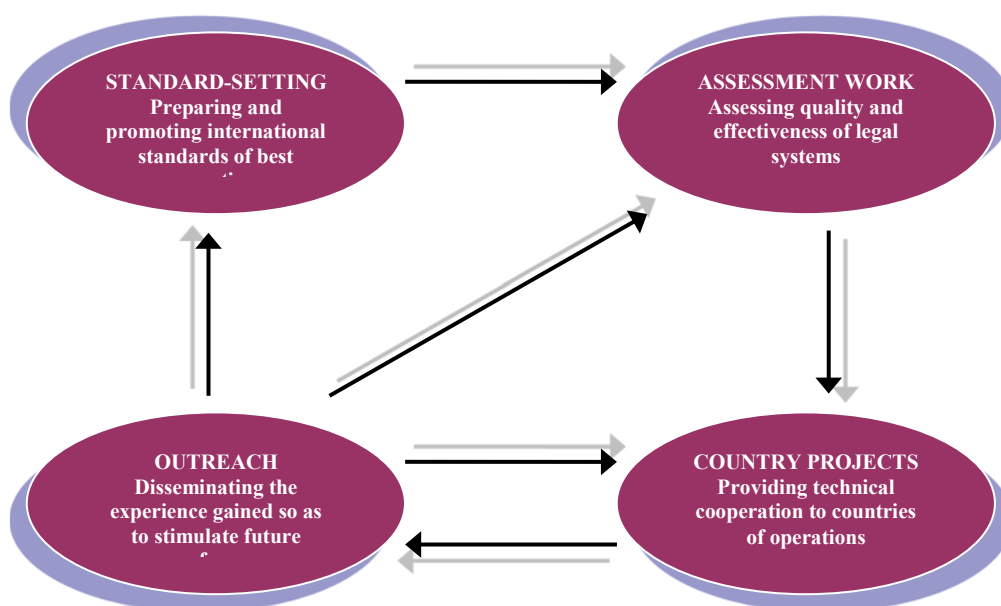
STANDARD-SETTING
Preparing and promoting international standards of best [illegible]

ASSESSMENT WORK
Assessing quality and effectiveness of legal systems

OUTREACH
Disseminating the experience gained so as to stimulate future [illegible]

COUNTRY PROJECTS
Providing technical cooperation to countries of operations